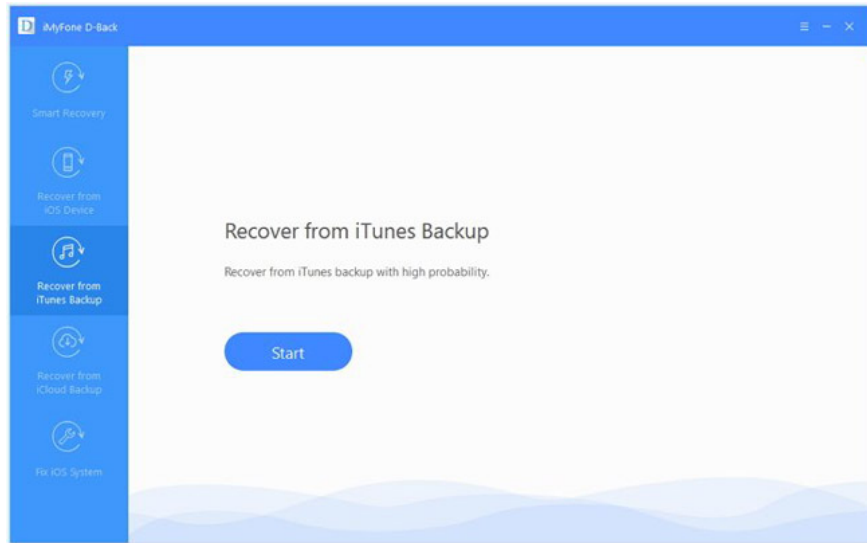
D iMyFone D-Back

Smart Recovery

Recover from iOS Device

Recover from iTunes Backup

Recover from iCloud Backup

Fix iOS System

Recover from iTunes Backup

Recover from iTunes backup with high probability.

Start